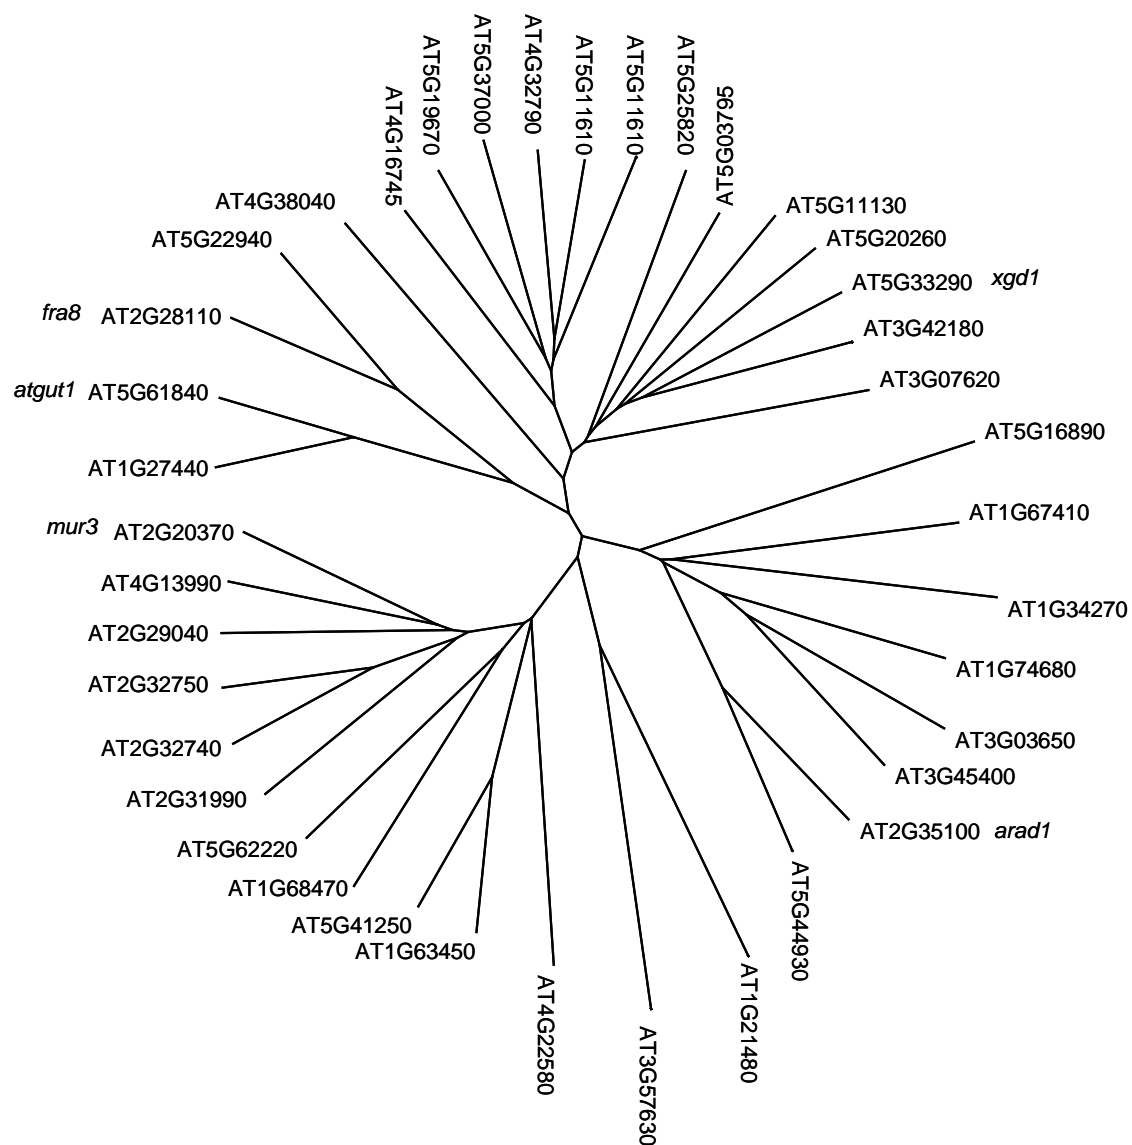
AT5G37000
AT4G32790
AT5G11610
AT5G11610
AT5G25820
AT5G19670
AT4G16745
AT5G03795
AT4G38040
AT5G11130
AT5G22940
AT5G20260
AT5G33290 xgd1
fra8 AT2G28110
AT3G42180
AT3G07620
atgut1 AT5G61840
AT5G16890
AT1G27440
AT1G67410
mur3 AT2G20370
AT4G13990
AT1G34270
AT2G29040
AT1G74680
AT2G32750
AT3G03650
AT2G32740
AT3G45400
AT2G31990
AT2G35100 arad1
AT5G62220
AT1G68470
AT5G44930
AT5G41250
AT1G63450
AT1G21480
AT4G22580
AT3G57630